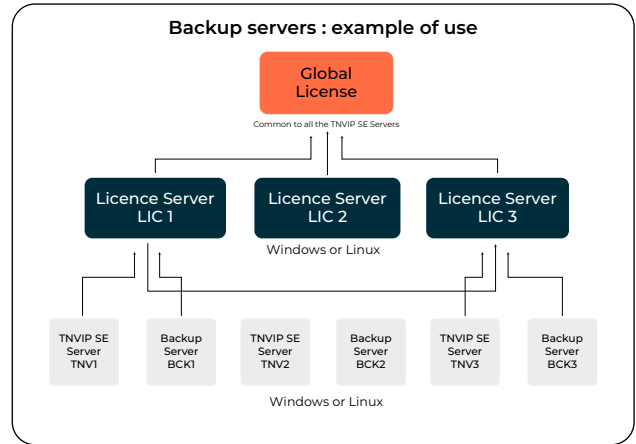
Backup servers : example of use

Global License

Common to all the TNVIP SE Servers

Licence Server LIC 1

Licence Server LIC 2

Licence Server LIC 3

Windows or Linux

TNVIP SE Server TNV1

Backup Server BCK1

TNVIP SE Server TNV2

Backup Server BCK2

TNVIP SE Server TNV3

Backup Server BCK3

Windows or Linux